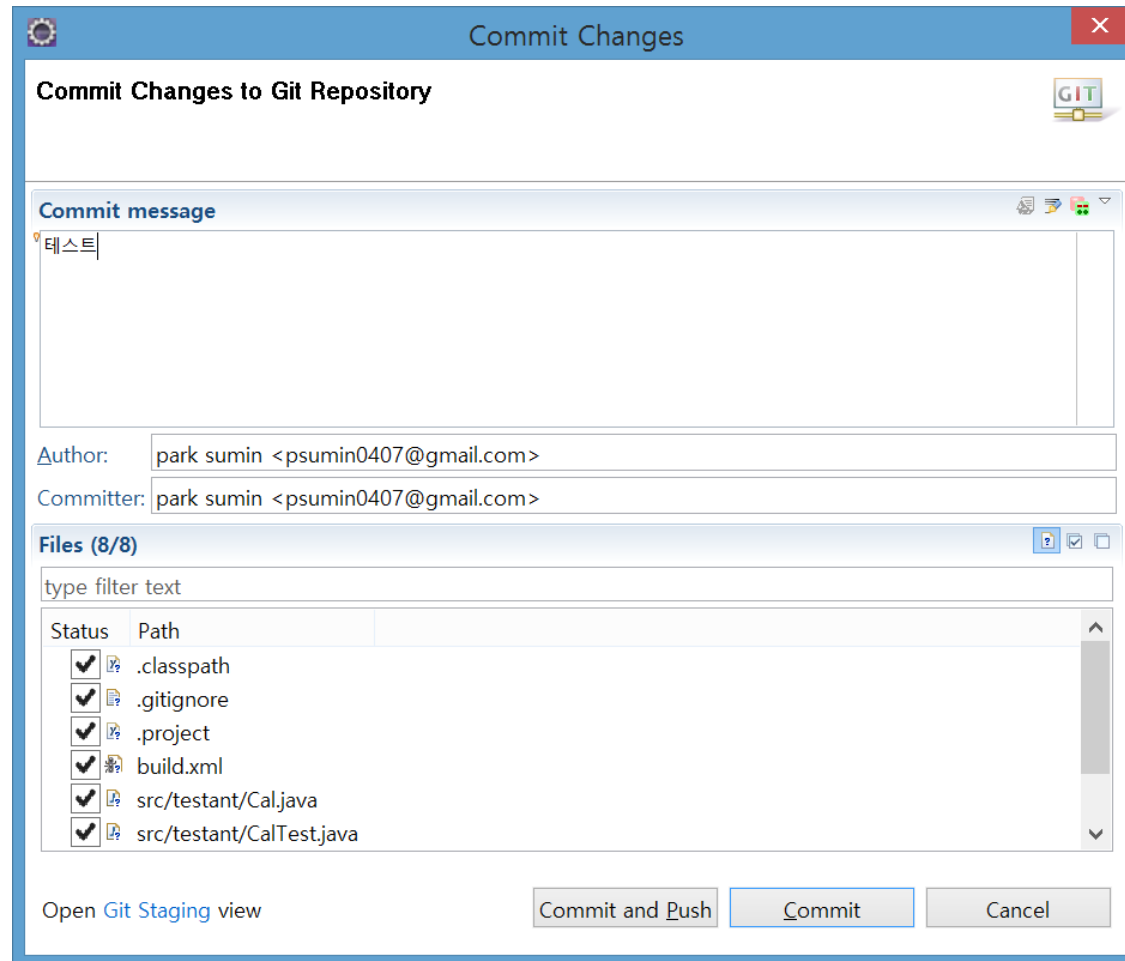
Commit Changes

Commit Changes to Git Repository

GIT

Commit message

테스트

Author: park sumin <psumin0407@gmail.com>

Committer: park sumin <psumin0407@gmail.com>

Files (8/8)

type filter text

| Status | Path |
|---|---|
| ✔ | .classpath |
| ✔ | .gitignore |
| ✔ | .project |
| ✔ | build.xml |
| ✔ | src/testant/Cal.java |
| ✔ | src/testant/CalTest.java |

Open Git Staging view

Commit and Push | Commit | Cancel